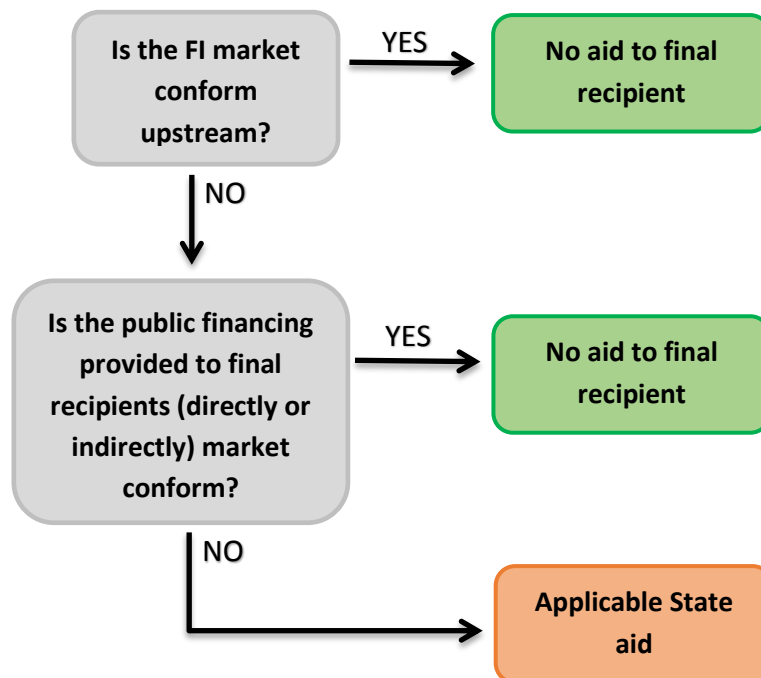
Is the FI market conform upstream?

YES

No aid to final recipient

NO

Is the public financing provided to final recipients (directly or indirectly) market conform?

YES

No aid to final recipient

NO

Applicable State aid